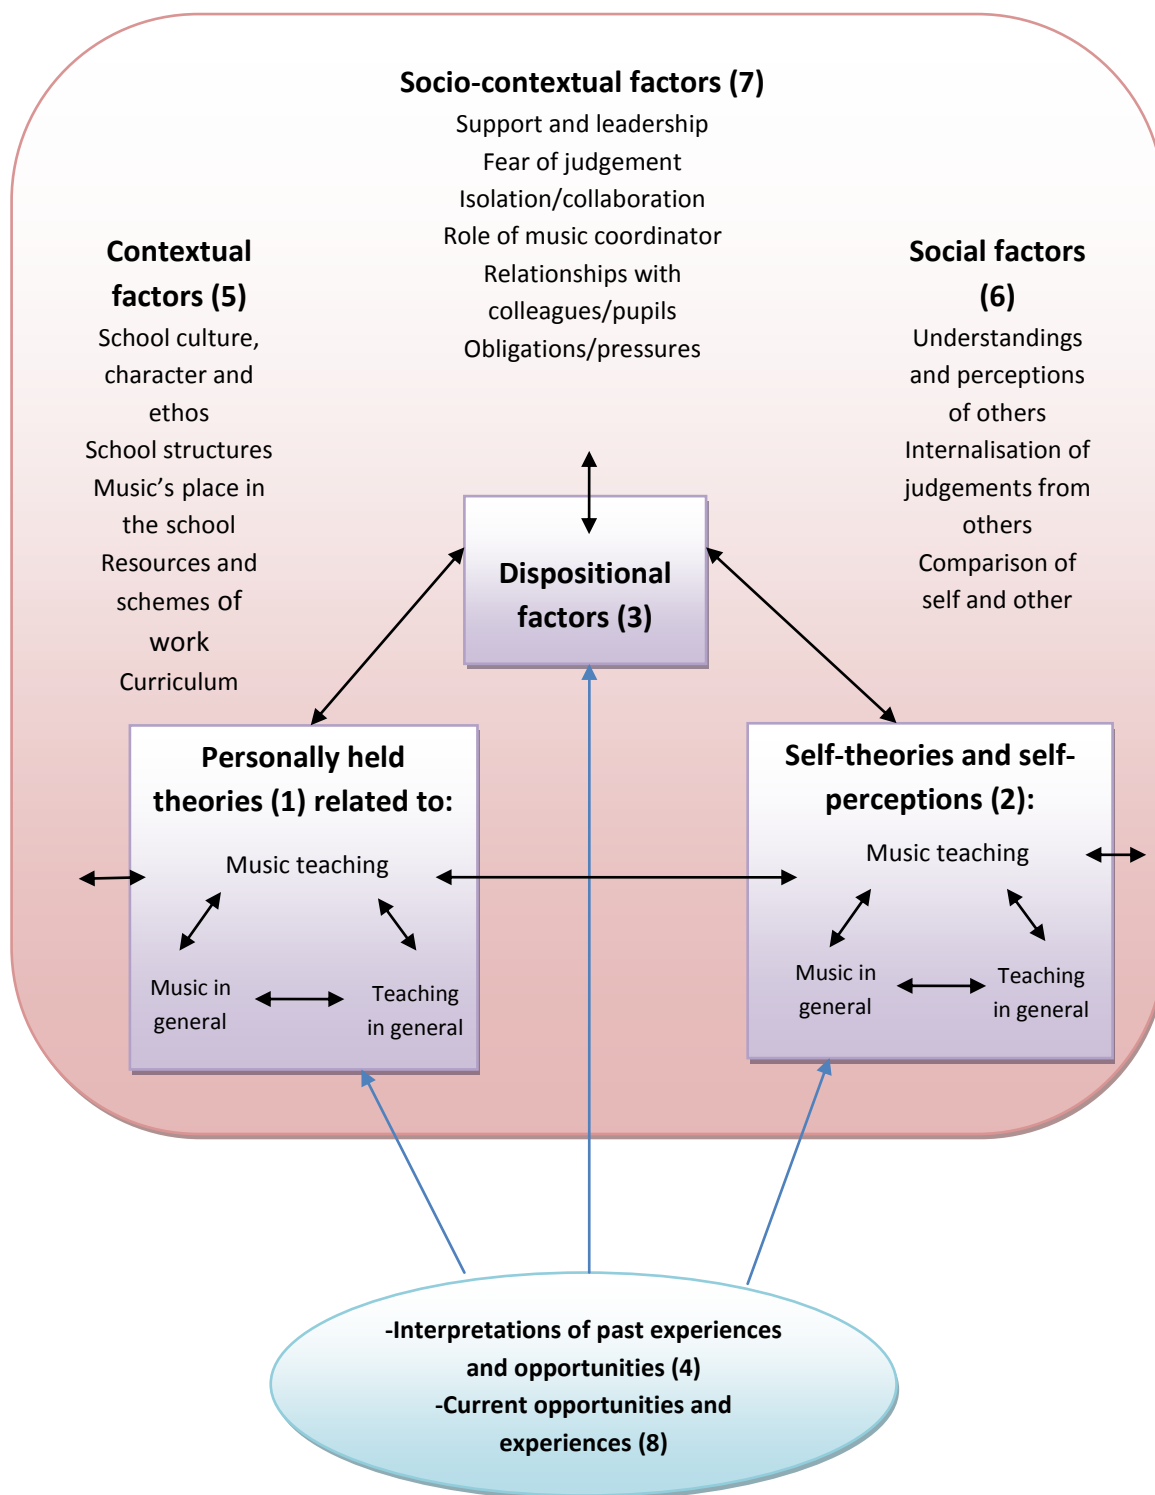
Socio-contextual factors (7)
Support and leadership
Fear of judgement
Isolation/collaboration
Role of music coordinator
Relationships with colleagues/pupils
Obligations/pressures

Contextual factors (5)
School culture, character and ethos
School structures
Music's place in the school
Resources and schemes of work
Curriculum

Social factors (6)
Understandings and perceptions of others
Internalisation of judgements from others
Comparison of self and other

Dispositional factors (3)

Personally held theories (1) related to:
Music teaching
Music in general
Teaching in general

Self-theories and self-perceptions (2):
Music teaching
Music in general
Teaching in general

-Interpretations of past experiences and opportunities (4)
-Current opportunities and experiences (8)